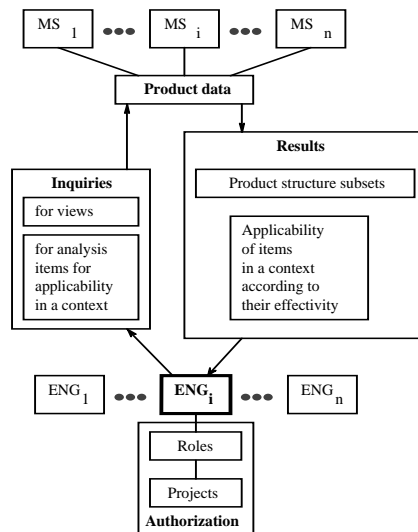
$MS_1$ ●●● $MS_i$ ●●● $MS_n$

Product data

Inquiries

for views

for analysis items for applicability in a context

Results

Product structure subsets

Applicability of items in a context according to their effectivity

$ENG_1$ ●●● $ENG_i$ ●●● $ENG_n$

Roles

Projects

Authorization